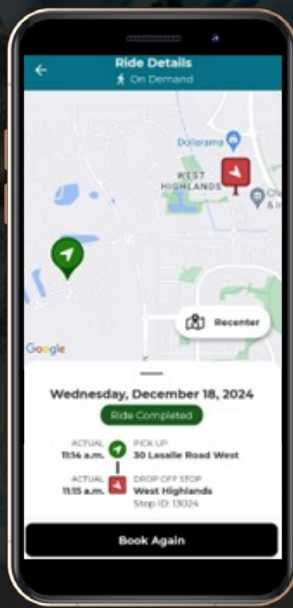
Ride Details
On Demand

Dollarama
WEST HIGHLANDS
Recenter
Google

Wednesday, December 18, 2024
Ride Completed

ACTUAL
11:14 a.m.
PICK UP
30 Lasalle Road West

ACTUAL
11:15 a.m.
DROP OFF STOP
West Highlands
Stop ID: 13024

Book Again